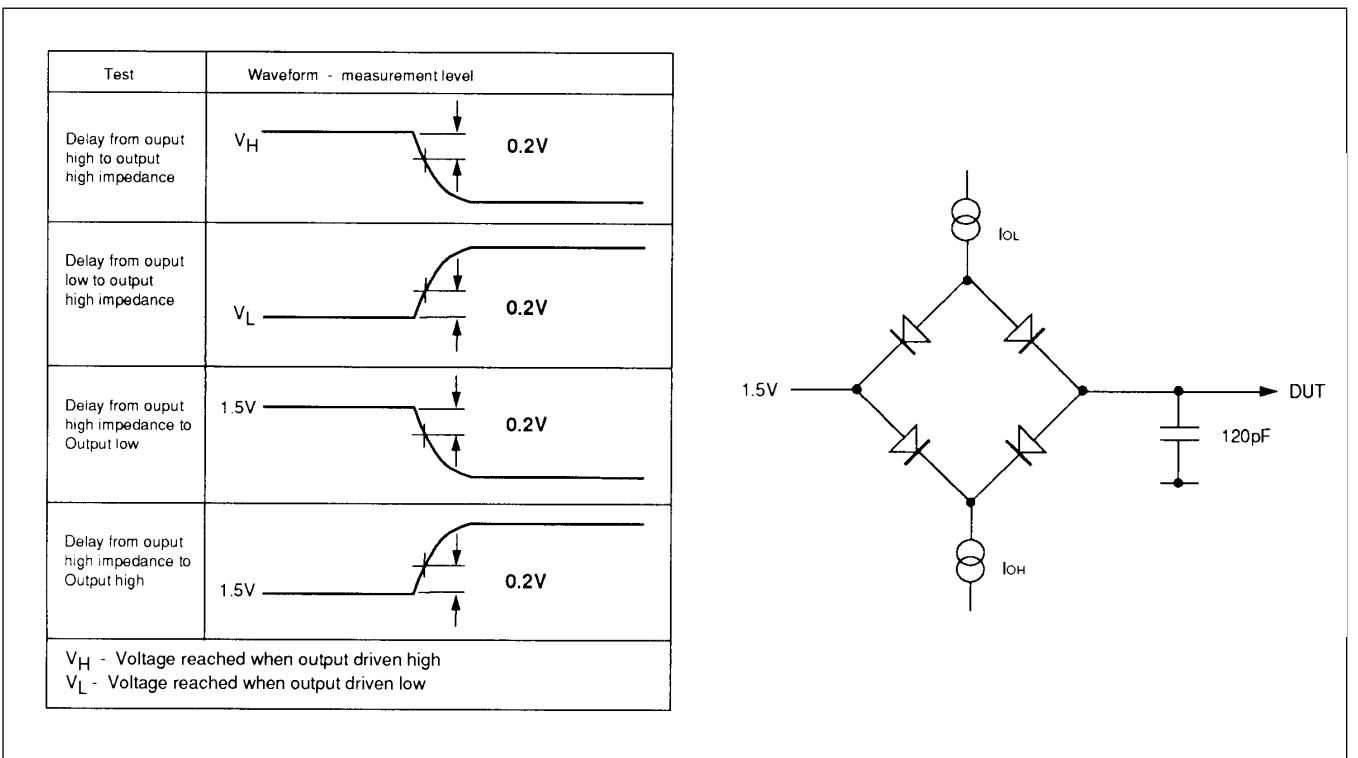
| Test | Waveform - measurement level |
|---|---|
| Delay from ouput high to output high impedance | $V_H$ 0.2V |
| Delay from ouput low to output high impedance | $V_L$ 0.2V |
| Delay from ouput high impedance to Output low | 1.5V 0.2V |
| Delay from ouput high impedance to Output high | 1.5V 0.2V |

$V_H$ - Voltage reached when output driven high
$V_L$ - Voltage reached when output driven low

$I_{OL}$

1.5V

DUT

120pF

$I_{OH}$